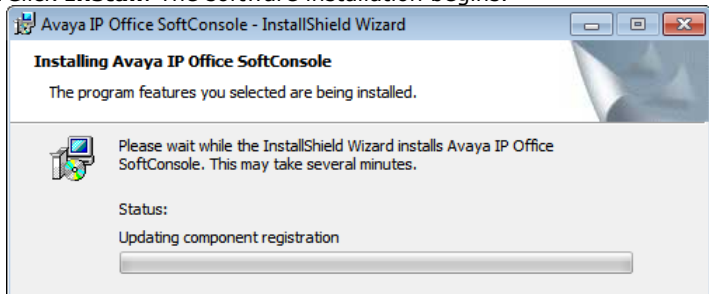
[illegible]

Avaya IP Office SoftConsole - InstallShield Wizard

Installing Avaya IP Office SoftConsole

The program features you selected are being installed.

Please wait while the InstallShield Wizard installs Avaya IP Office SoftConsole. This may take several minutes.

Status:

Updating component registration